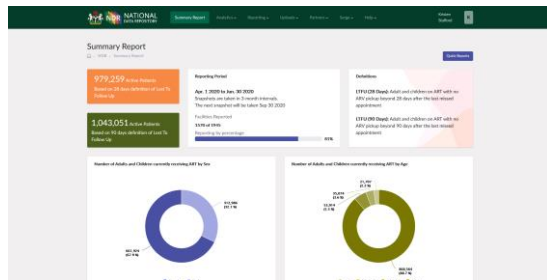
NATIONAL DATA REPOSITORY

Summary Report

Analytics

Reporting

Updates

Partners

Scope

Help

Summary Report

NDR / Summary Report

Quick Reports

979,259 Active Patients

Based on 28 days definition of Lost To Follow Up

1,043,051 Active Patients

Based on 90 days definition of Lost To Follow Up

Reporting Period

Apr. 1 2020 to Jun. 30 2020

Snapshots are taken in 3-month intervals.

The next snapshot will be taken Sep 30 2020

Facilities Reported

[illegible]

Reporting by percentage

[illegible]%

Definitions

LTFU (28 Days): Adult and children on ART with no ARV pickup beyond 28 days after the last missed appointment

LTFU (90 Days): Adult and children on ART with no ARV pickup beyond 90 days after the last missed appointment

Number of Adults and Children currently receiving ART by Sex

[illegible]

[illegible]

Number of Adults and Children currently receiving ART by Age

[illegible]

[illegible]

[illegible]

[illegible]